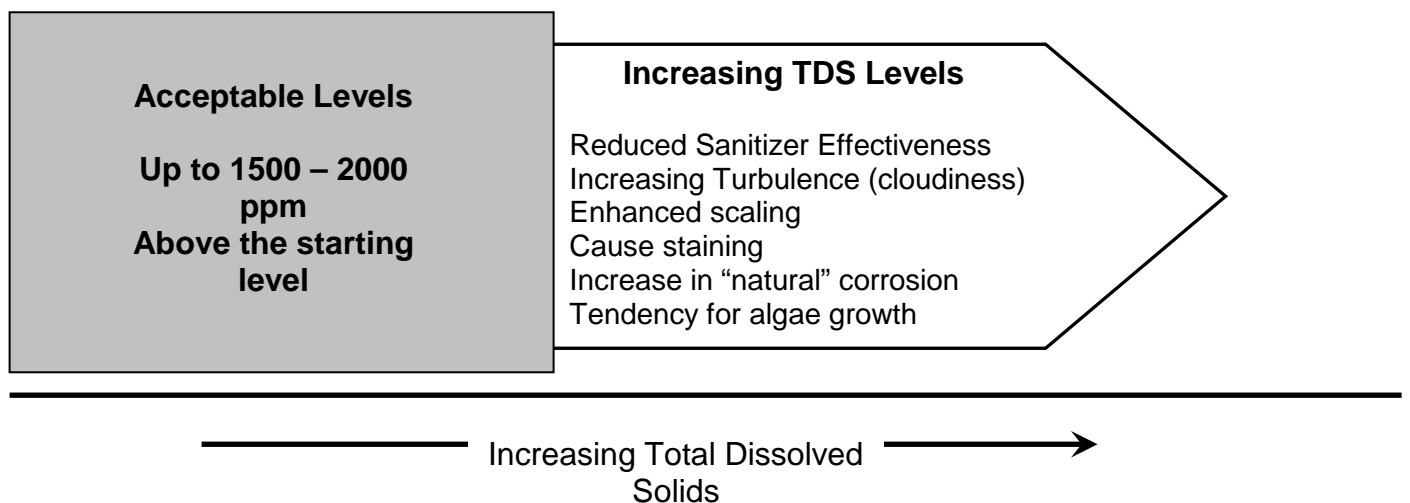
Acceptable Levels

Up to 1500 – 2000 ppm Above the starting level

Increasing TDS Levels

Reduced Sanitizer Effectiveness
Increasing Turbulence (cloudiness)
Enhanced scaling
Cause staining
Increase in “natural” corrosion
Tendency for algae growth

Increasing Total Dissolved Solids